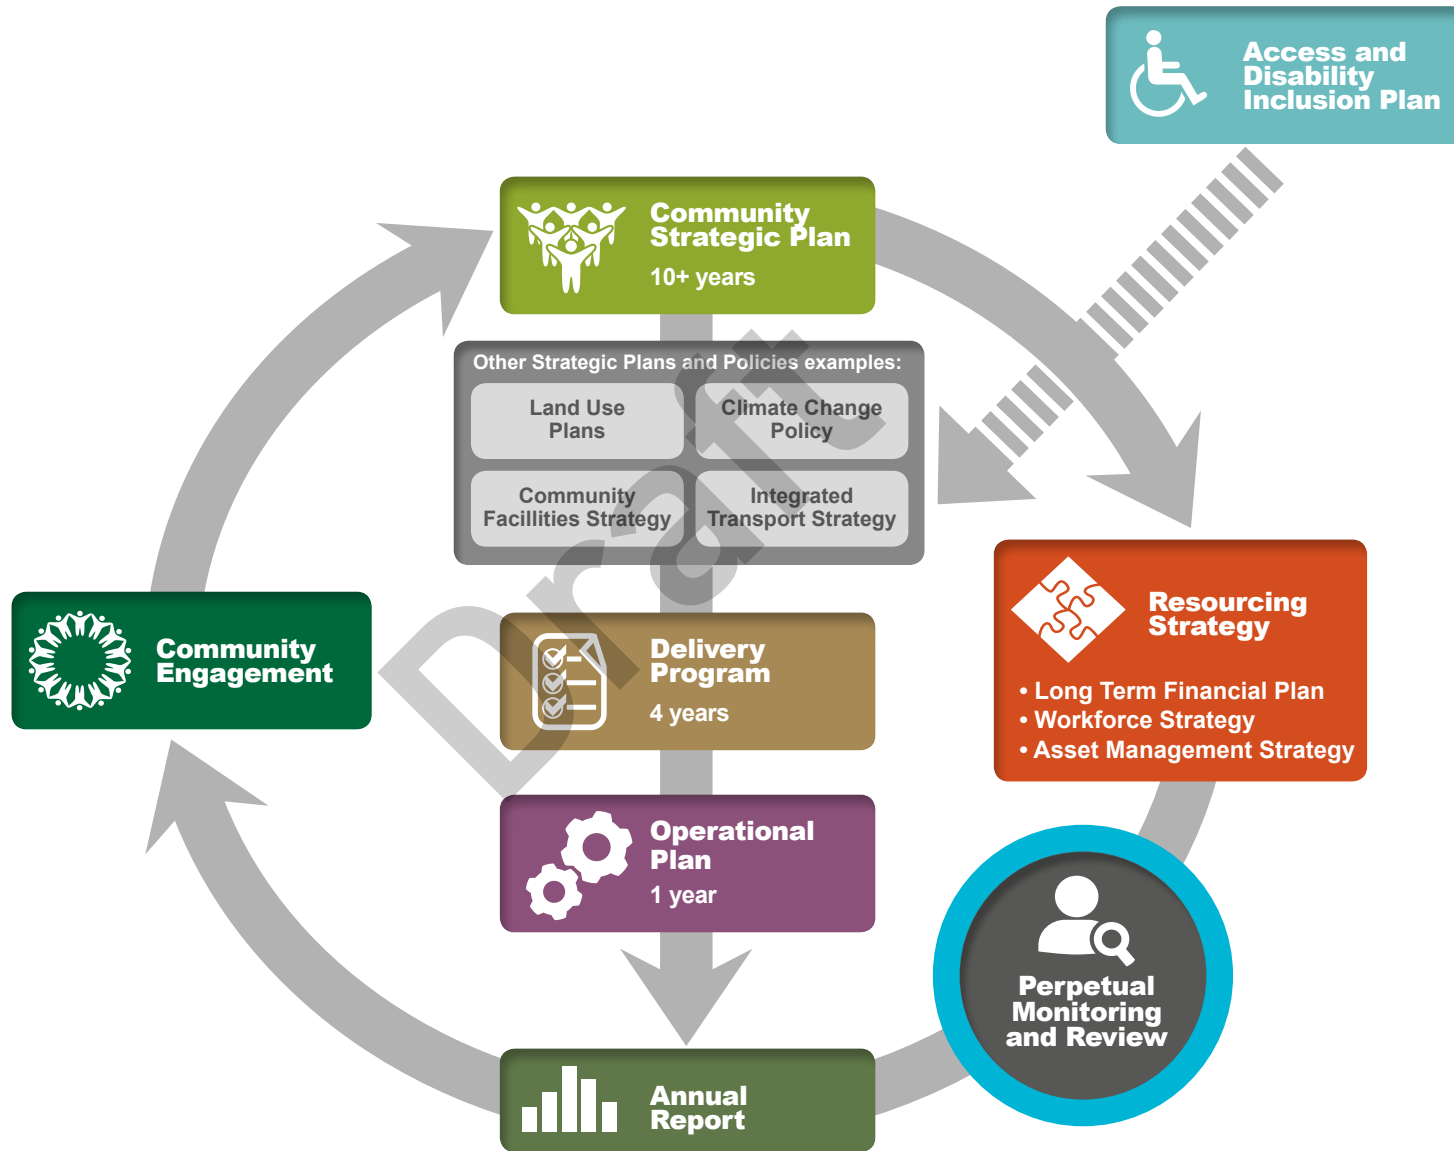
Access and Disability Inclusion Plan

Community Strategic Plan
10+ years

Other Strategic Plans and Policies examples:

Land Use Plans

Climate Change Policy

Community Facillities Strategy

Integrated Transport Strategy

Draft

Community Engagement

Resourcing Strategy
• Long Term Financial Plan
• Workforce Strategy
• Asset Management Strategy

Delivery Program
4 years

Operational Plan
1 year

Perpetual Monitoring and Review

Annual Report